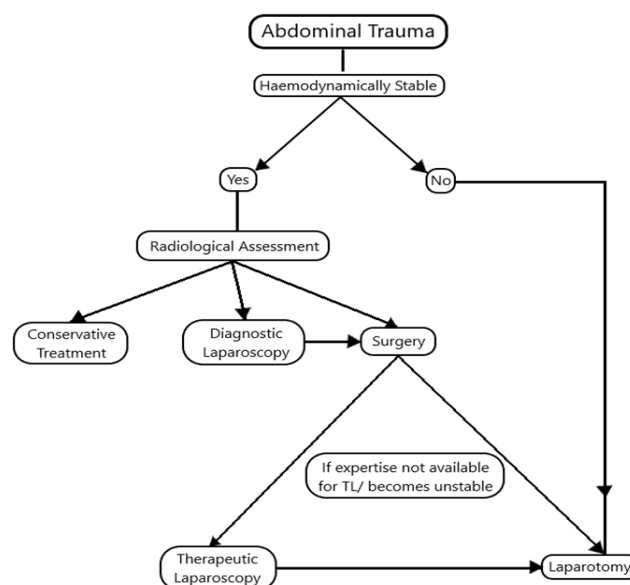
Abdominal Trauma

Haemodynamically Stable

Yes

No

Radiological Assessment

Conservative Treatment

Diagnostic Laparoscopy

Surgery

If expertise not available for TL/ becomes unstable

Therapeutic Laparoscopy

Laparotomy